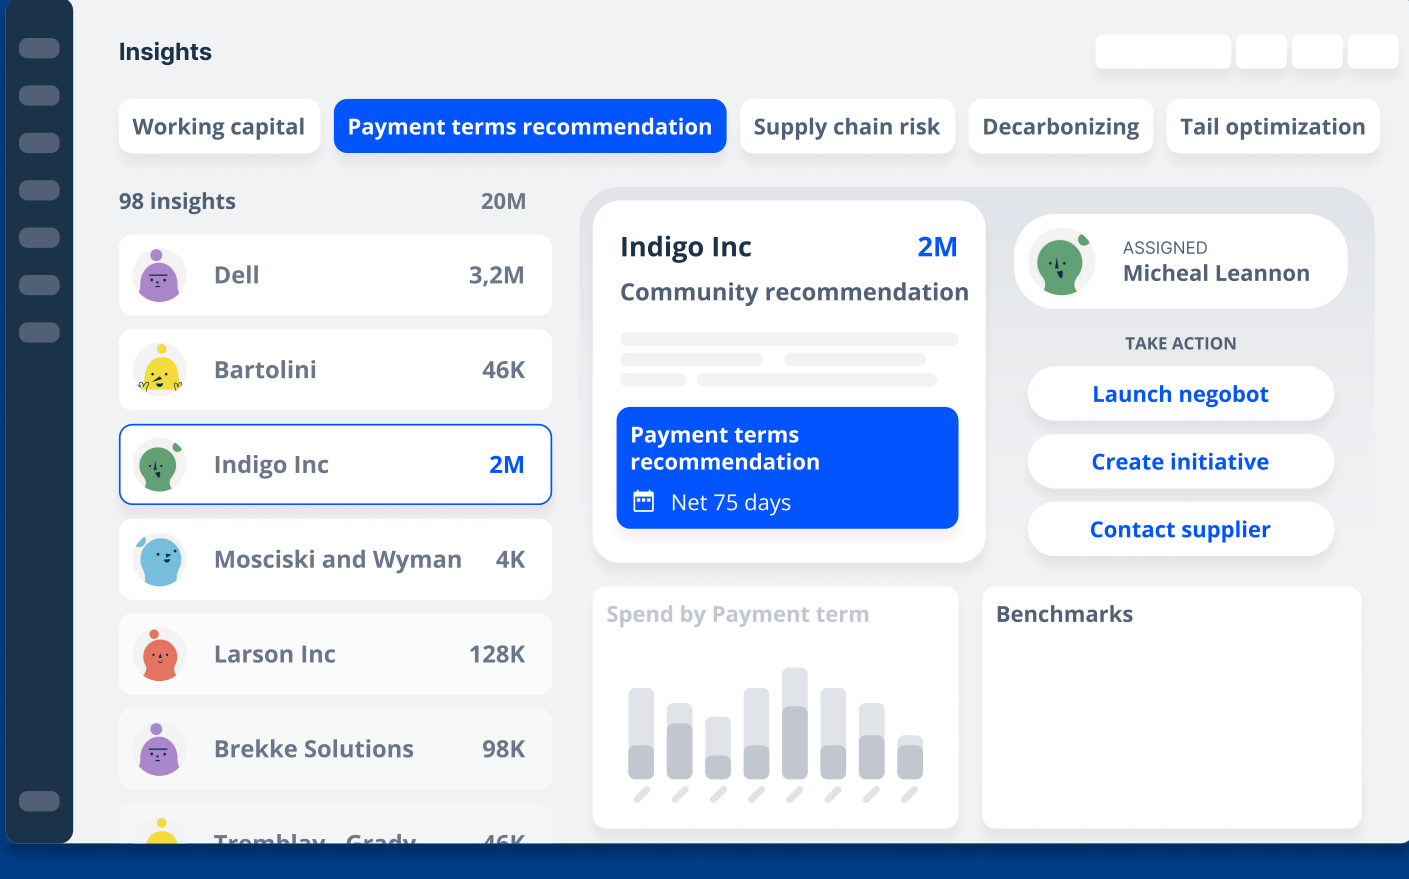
Insights

Working capital
Payment terms recommendation
Supply chain risk
Decarbonizing
Tail optimization

98 insights 20M

Dell 3,2M
Bartolini 46K
Indigo Inc 2M
Mosciski and Wyman 4K
Larson Inc 128K
Brekke Solutions 98K
Tremblay - Grady 46K

Indigo Inc 2M
Community recommendation

Payment terms recommendation
Net 75 days

ASSIGNED
Micheal Leannon

TAKE ACTION
Launch negobot
Create initiative
Contact supplier

Spend by Payment term

Benchmarks